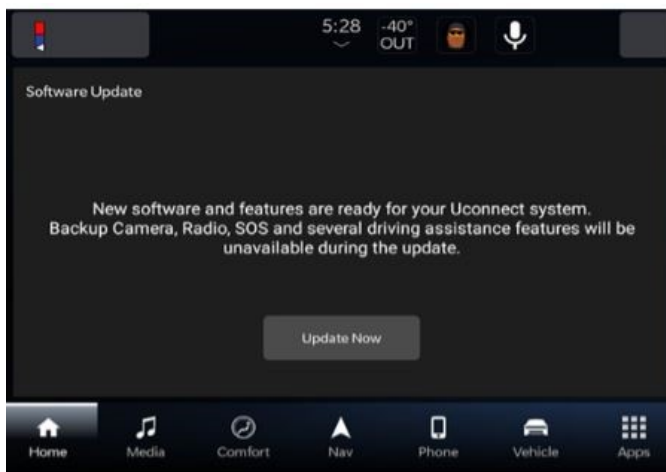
5:28 -40° OUT

Software Update

New software and features are ready for your Uconnect system. Backup Camera, Radio, SOS and several driving assistance features will be unavailable during the update.

Update Now

Home Media Comfort Nav Phone Vehicle Apps